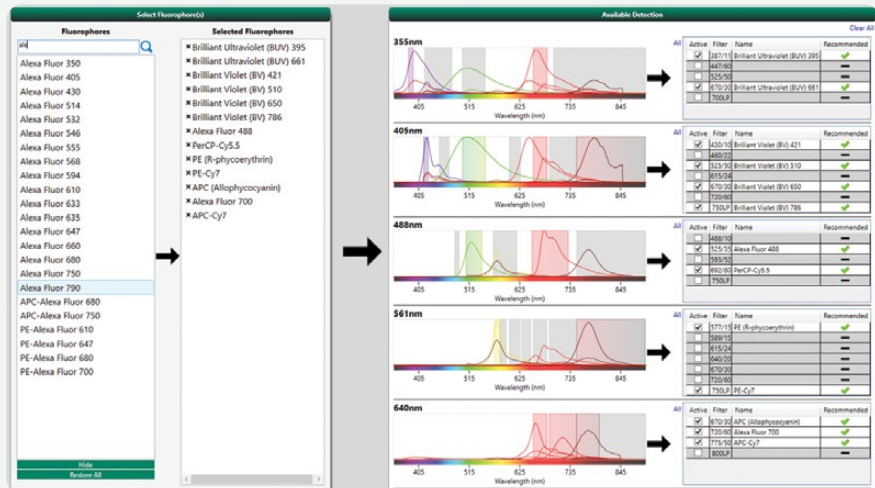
Select Fluorophore(s)

Fluorophores

ale

Alexa Fluor 350
Alexa Fluor 405
Alexa Fluor 430
Alexa Fluor 514
Alexa Fluor 532
Alexa Fluor 546
Alexa Fluor 555
Alexa Fluor 568
Alexa Fluor 594
Alexa Fluor 610
Alexa Fluor 633
Alexa Fluor 635
Alexa Fluor 647
Alexa Fluor 660
Alexa Fluor 680
Alexa Fluor 750
Alexa Fluor 790
APC-Alexa Fluor 680
APC-Alexa Fluor 750
PE-Alexa Fluor 610
PE-Alexa Fluor 647
PE-Alexa Fluor 680
PE-Alexa Fluor 700

Hide
Restore All

Selected Fluorophores

Brilliant Ultraviolet (BUV) 395
Brilliant Ultraviolet (BUV) 661
Brilliant Violet (BV) 421
Brilliant Violet (BV) 510
Brilliant Violet (BV) 650
Brilliant Violet (BV) 786
Alexa Fluor 488
PerCP-Cy5.5
PE (R-phycoerythrin)
PE-Cy7
APC (Allophycocyanin)
Alexa Fluor 700
APC-Cy7

Available Detection

Clear All

355nm
405 515 625 735 845
Wavelength (nm)
All

| Active | Filter | Name | Recommended |
|---|---|---|---|
| ☑ | 387/11 | Brilliant Ultraviolet (BUV) 395 | ✔ |
| ☐ | 447/60 | | — |
| ☐ | 525/50 | | — |
| ☑ | 670/30 | Brilliant Ultraviolet (BUV) 661 | ✔ |
| ☐ | 700LP | | — |

405nm
405 515 625 735 845
Wavelength (nm)
All

| Active | Filter | Name | Recommended |
|---|---|---|---|
| ☑ | 420/10 | Brilliant Violet (BV) 421 | ✔ |
| ☐ | 460/22 | | — |
| ☑ | 525/50 | Brilliant Violet (BV) 510 | ✔ |
| ☐ | 615/24 | | — |
| ☑ | 670/30 | Brilliant Violet (BV) 650 | ✔ |
| ☐ | 720/60 | | — |
| ☑ | 750LP | Brilliant Violet (BV) 786 | ✔ |

488nm
405 515 625 735 845
Wavelength (nm)
All

| Active | Filter | Name | Recommended |
|---|---|---|---|
| ☐ | 488/10 | | — |
| ☑ | 525/35 | Alexa Fluor 488 | ✔ |
| ☐ | 593/52 | | — |
| ☑ | 692/80 | PerCP-Cy5.5 | ✔ |
| ☐ | 750LP | | — |

561nm
405 515 625 735 845
Wavelength (nm)
All

| Active | Filter | Name | Recommended |
|---|---|---|---|
| ☑ | 577/15 | PE (R-phycoerythrin) | ✔ |
| ☐ | 589/15 | | — |
| ☐ | 615/24 | | — |
| ☐ | 640/20 | | — |
| ☐ | 670/30 | | — |
| ☐ | 720/60 | | — |
| ☑ | 750LP | PE-Cy7 | ✔ |

640nm
405 515 625 735 845
Wavelength (nm)
All

| Active | Filter | Name | Recommended |
|---|---|---|---|
| ☑ | 670/30 | APC (Allophycocyanin) | ✔ |
| ☑ | 720/60 | Alexa Fluor 700 | ✔ |
| ☑ | 775/50 | APC-Cy7 | ✔ |
| ☐ | 800LP | | — |